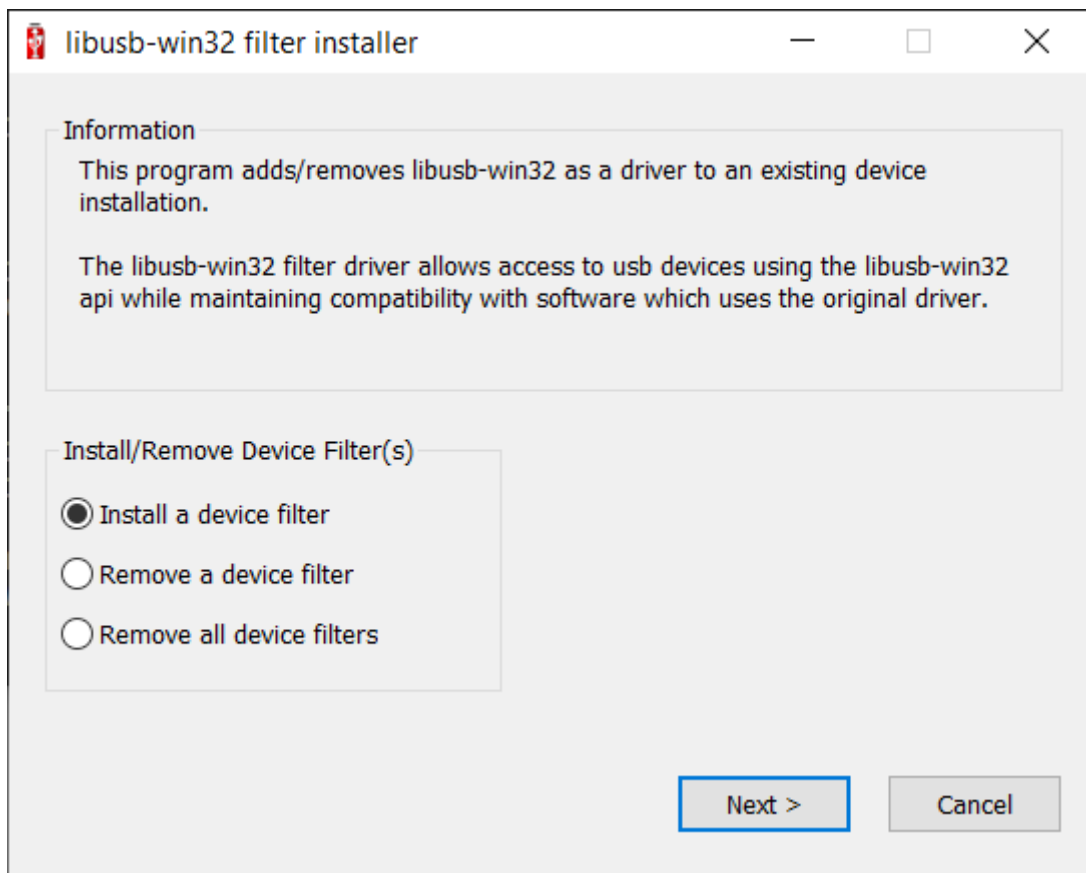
libusb-win32 filter installer

Information

This program adds/removes libusb-win32 as a driver to an existing device installation.

The libusb-win32 filter driver allows access to usb devices using the libusb-win32 api while maintaining compatibility with software which uses the original driver.

Install/Remove Device Filter(s)

Install a device filter

Remove a device filter

Remove all device filters

Next >

Cancel